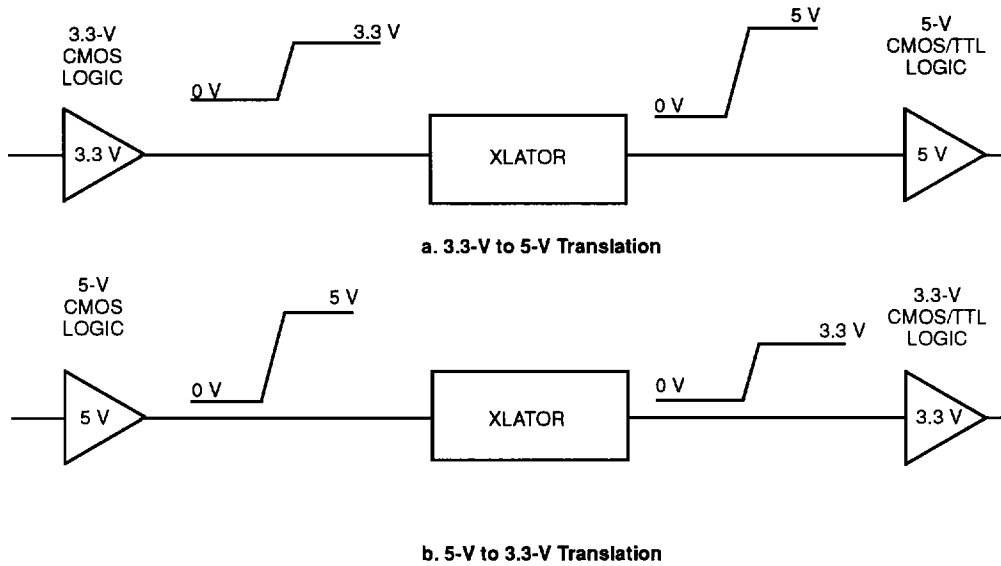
3.3-V CMOS LOGIC

0 V

3.3 V

3.3 V

XLATOR

0 V

5 V

5-V CMOS/TTL LOGIC

5 V

a. 3.3-V to 5-V Translation

5-V CMOS LOGIC

5 V

0 V

5 V

XLATOR

0 V

3.3 V

3.3-V CMOS/TTL LOGIC

3.3 V

b. 5-V to 3.3-V Translation